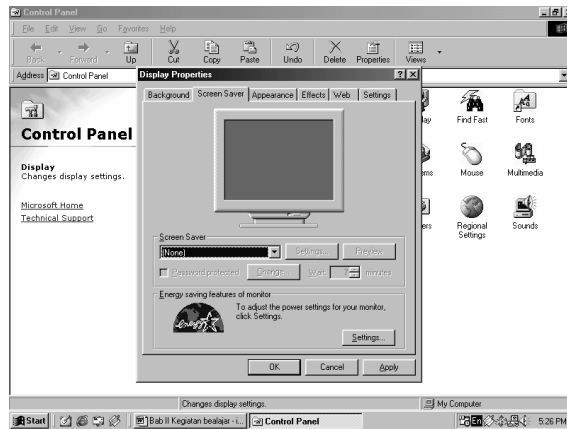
Control Panel

File Edit View Go Favorites Help

Back Forward Up Cut Copy Paste Undo Delete Properties Views

Address Control Panel

Control Panel

Display
Changes display settings.

Microsoft Home
Technical Support

Display Properties

Background Screen Saver Appearance Effects Web Settings

Screen Saver
(None)
Settings... Preview
Password protected Change... Wait: 1 minutes

Energy saving features of monitor
To adjust the power settings for your monitor, click Settings.
Settings...

OK Cancel Apply

lay Find Fast Fonts

ems Mouse Multimedia

ers Regional Settings Sounds

Changes display settings.

My Computer

Start Bab II Kegiatan belajar - i... Control Panel 5:26 PM